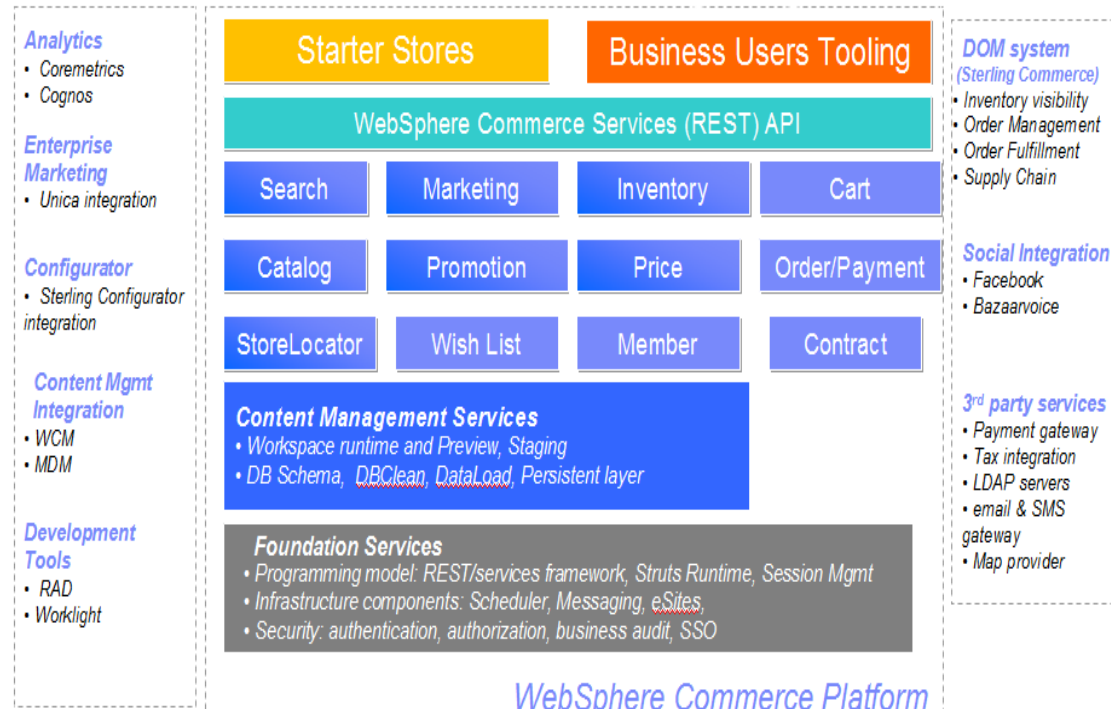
Analytics
• Coremetrics
• Cognos

Enterprise Marketing
• Unica integration

Configurator
• Sterling Configurator integration

Content Mgmt Integration
• WCM
• MDM

Development Tools
• RAD
• Worklight

Starter Stores

Business Users Tooling

WebSphere Commerce Services (REST) API

| Search | Marketing | Inventory | Cart |
|---|---|---|---|
| Catalog | Promotion | Price | Order/Payment |
| StoreLocator | Wish List | Member | Contract |

Content Management Services
• Workspace runtime and Preview, Staging
• DB Schema, DBClean, DataLoad, Persistent layer

Foundation Services
• Programming model: REST/services framework, Struts Runtime, Session Mgmt
• Infrastructure components: Scheduler, Messaging, eSites,
• Security: authentication, authorization, business audit, SSO

WebSphere Commerce Platform

DOM system (Sterling Commerce)
• Inventory visibility
• Order Management
• Order Fulfillment
• Supply Chain

Social Integration
• Facebook
• Bazaarvoice

3$^{rd}$ party services
• Payment gateway
• Tax integration
• LDAP servers
• email & SMS gateway
• Map provider